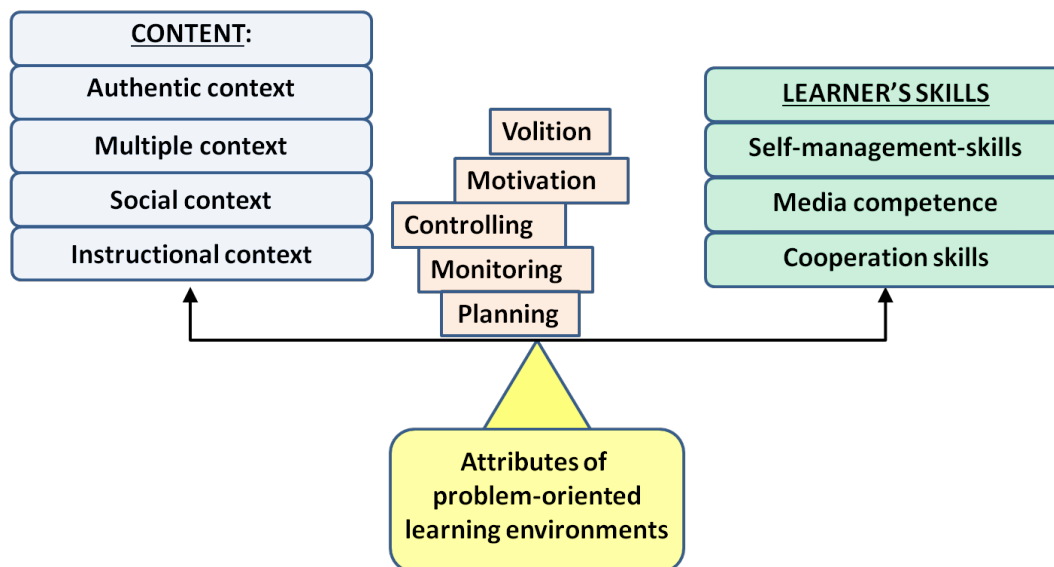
CONTENT:
Authentic context
Multiple context
Social context
Instructional context

Volition
Motivation
Controlling
Monitoring
Planning

LEARNER'S SKILLS
Self-management-skills
Media competence
Cooperation skills

Attributes of problem-oriented learning environments